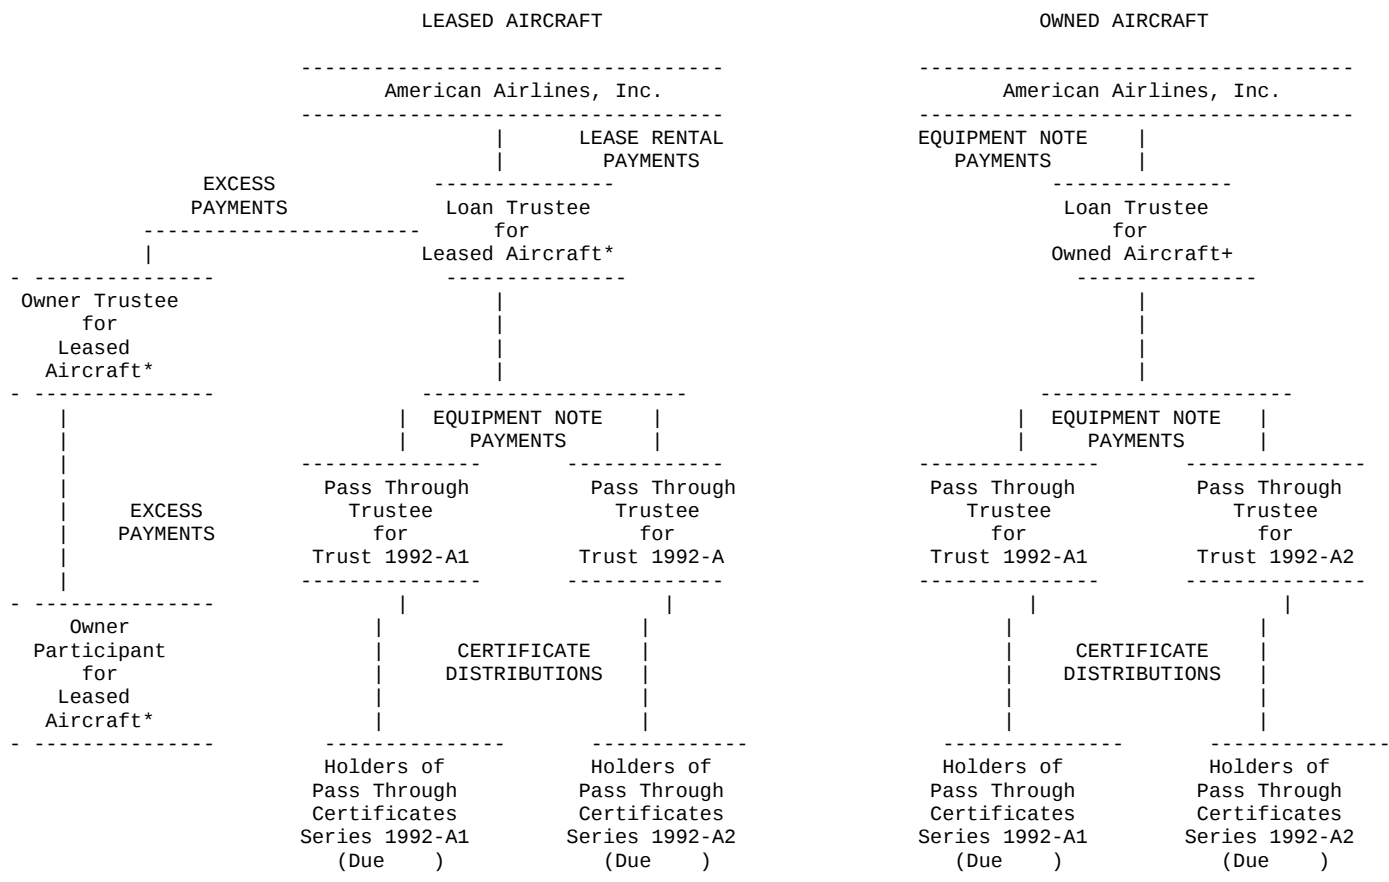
LEASED AIRCRAFT

OWNED AIRCRAFT

American Airlines, Inc.

LEASE RENTAL PAYMENTS

EXCESS PAYMENTS

Loan Trustee for Leased Aircraft*

Owner Trustee for Leased Aircraft*

EQUIPMENT NOTE PAYMENTS

EXCESS PAYMENTS

Pass Through Trustee for Trust 1992-A1

Pass Through Trustee for Trust 1992-A

Owner Participant for Leased Aircraft*

CERTIFICATE DISTRIBUTIONS

Holders of Pass Through Certificates Series 1992-A1 (Due )

Holders of Pass Through Certificates Series 1992-A2 (Due )

American Airlines, Inc.

EQUIPMENT NOTE PAYMENTS

Loan Trustee for Owned Aircraft+

EQUIPMENT NOTE PAYMENTS

Pass Through Trustee for Trust 1992-A1

Pass Through Trustee for Trust 1992-A2

CERTIFICATE DISTRIBUTIONS

Holders of Pass Through Certificates Series 1992-A1 (Due )

Holders of Pass Through Certificates Series 1992-A2 (Due )